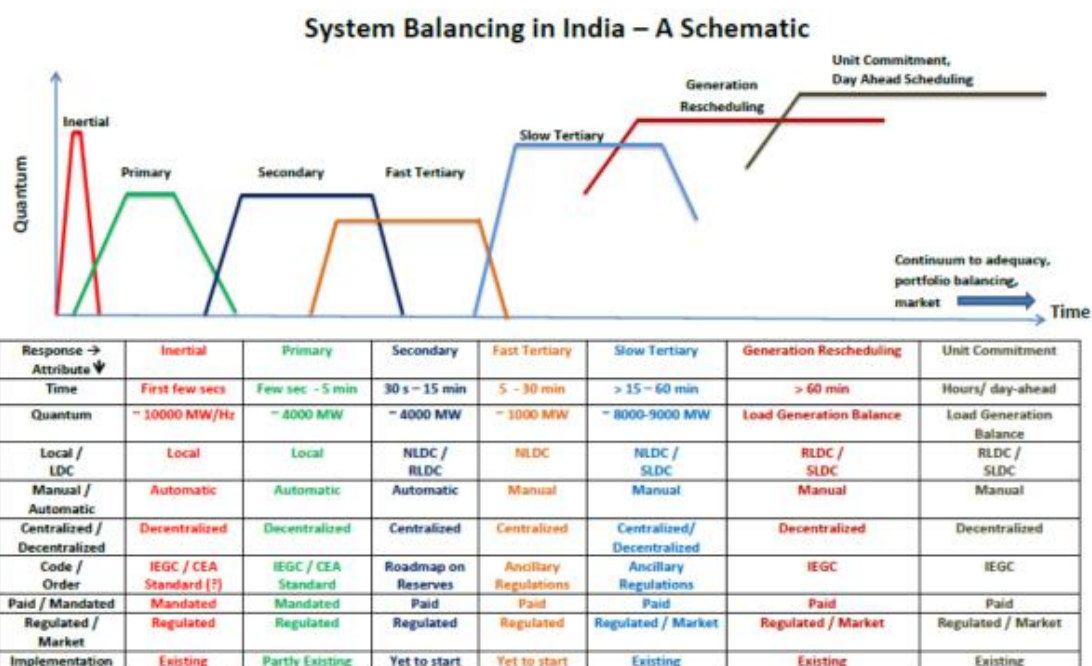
System Balancing in India – A Schematic

Unit Commitment, Day Ahead Scheduling

Generation Rescheduling

Inertial

Slow Tertiary

Primary

Secondary

Fast Tertiary

Quantum

Continuum to adequacy, portfolio balancing, market

Time

| Response → Attribute ↓ | Inertial | Primary | Secondary | Fast Tertiary | Slow Tertiary | Generation Rescheduling | Unit Commitment |
|---|---|---|---|---|---|---|---|
| Time | First few secs | Few sec - 5 min | 30 s – 15 min | 5 - 30 min | > 15 – 60 min | > 60 min | Hours/ day-ahead |
| Quantum | ~ 10000 MW/Hz | ~ 4000 MW | ~ 4000 MW | ~ 1000 MW | ~ 8000-9000 MW | Load Generation Balance | Load Generation Balance |
| Local / LDC | Local | Local | NLDC / RLDC | NLDC | NLDC / SLDC | RLDC / SLDC | RLDC / SLDC |
| Manual / Automatic | Automatic | Automatic | Automatic | Manual | Manual | Manual | Manual |
| Centralized / Decentralized | Decentralized | Decentralized | Centralized | Centralized | Centralized/ Decentralized | Decentralized | Decentralized |
| Code / Order | IEGC / CEA Standard (?) | IEGC / CEA Standard | Roadmap on Reserves | Ancillary Regulations | Ancillary Regulations | IEGC | IEGC |
| Paid / Mandated | Mandated | Mandated | Paid | Paid | Paid | Paid | Paid |
| Regulated / Market | Regulated | Regulated | Regulated | Regulated | Regulated / Market | Regulated / Market | Regulated / Market |
| Implementation | Existing | Partly Existing | Yet to start | Yet to start | Existing | Existing | Existing |